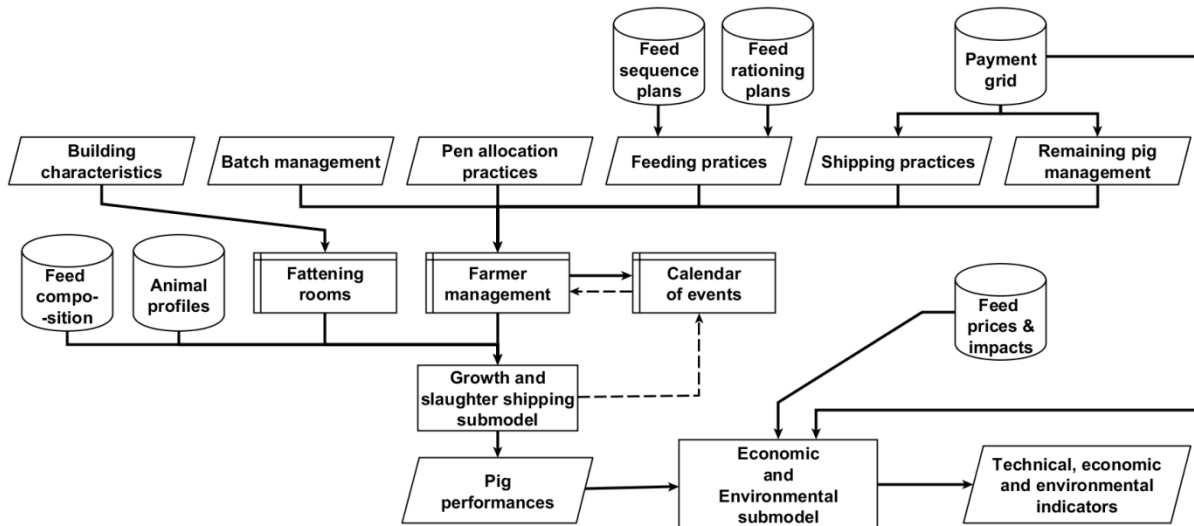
Feed sequence plans

Feed rationing plans

Payment grid

Building characteristics

Batch management

Pen allocation practices

Feeding pratices

Shipping practices

Remaining pig management

Feed compo-sition

Animal profiles

Fattening rooms

Farmer management

Calendar of events

Feed prices & impacts

Growth and slaughter shipping submodel

Pig performances

Economic and Environmental submodel

Technical, economic and environmental indicators